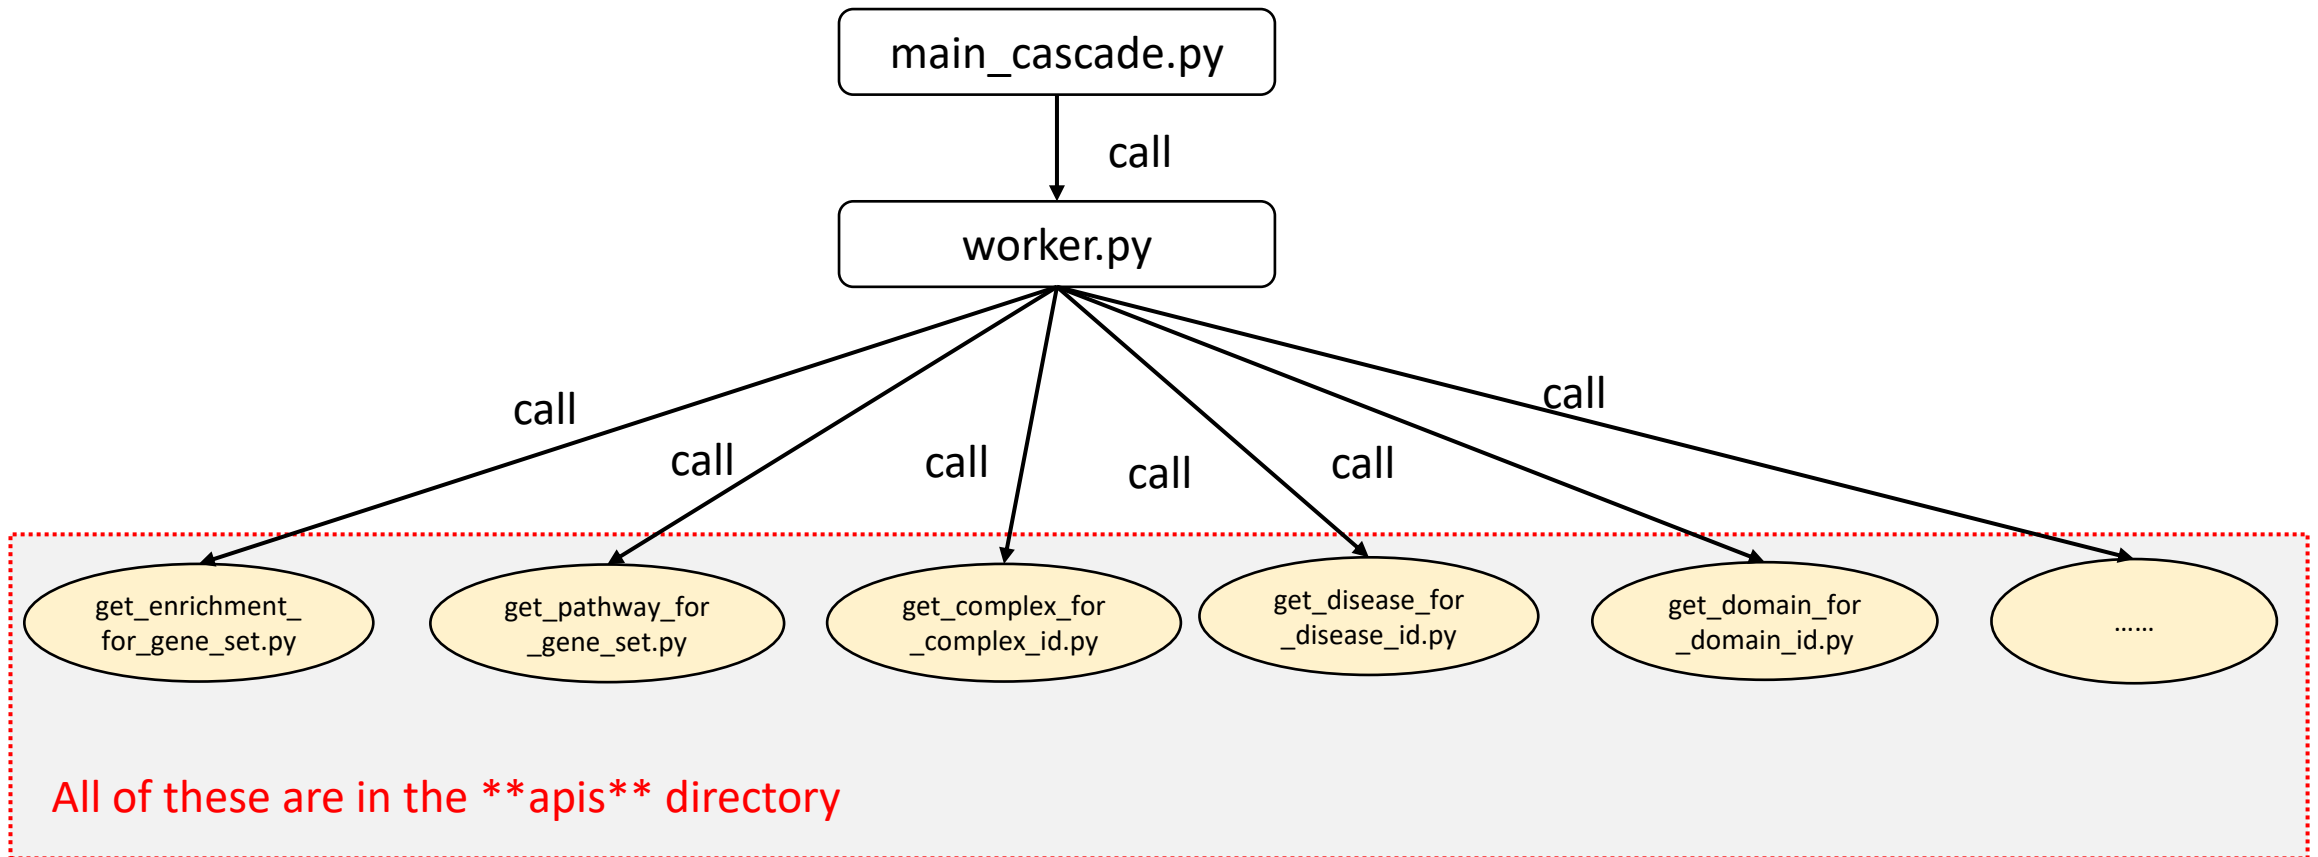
main_cascade.py

call

worker.py

call

call

call

call

call

call

get_enrichment_for_gene_set.py

get_pathway_for_gene_set.py

get_complex_for_complex_id.py

get_disease_for_disease_id.py

get_domain_for_domain_id.py

……

All of these are in the **apis** directory